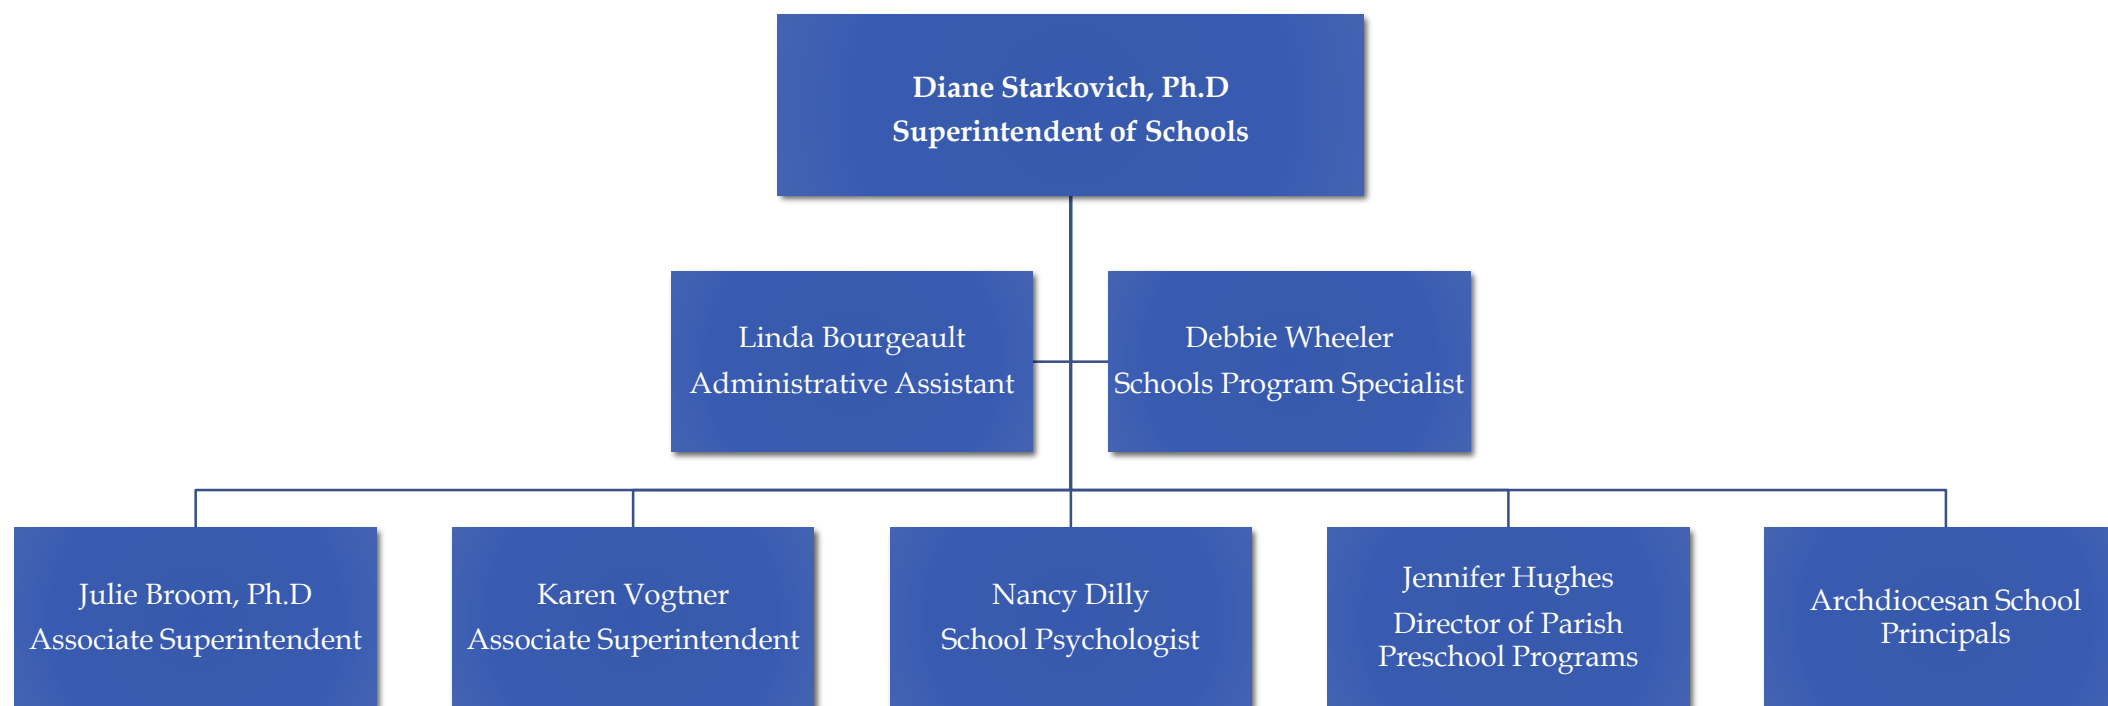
Diane Starkovich, Ph.D
Superintendent of Schools

Linda Bourgeault
Administrative Assistant

Debbie Wheeler
Schools Program Specialist

Julie Broom, Ph.D
Associate Superintendent

Karen Vogtner
Associate Superintendent

Nancy Dilly
School Psychologist

Jennifer Hughes
Director of Parish Preschool Programs

Archdiocesan School Principals